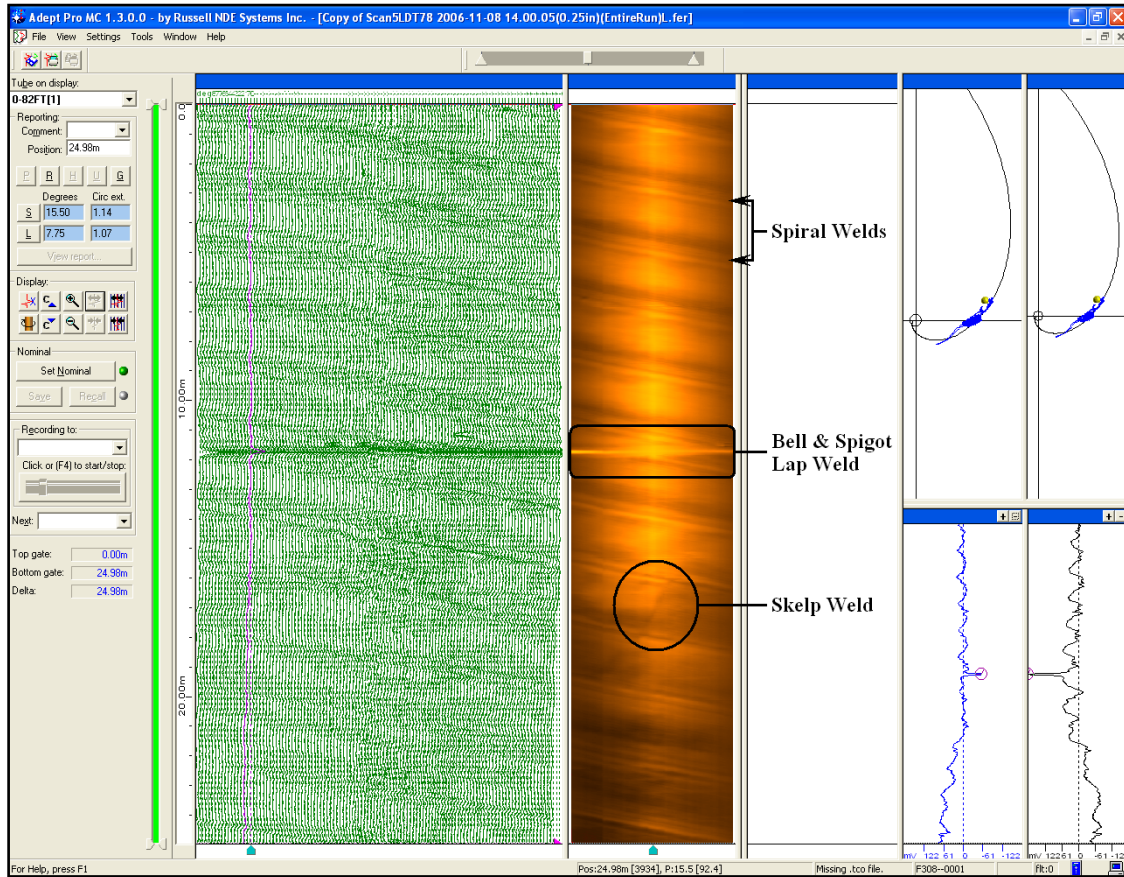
Adept Pro MC 1.3.0.0 - by Russell NDE Systems Inc. - [Copy of Scan5LDT78 2006-11-08 14.00.05(0.25in)(EntireRun)L.fer]

File View Settings Tools Window Help

Tube on display:
0-82FT[1]

Reporting:
Comment:
Position: 24.98m

P B H U G

Degrees Circ ext.
S 15.50 1.14
L 7.75 1.07

View report...

Display:

Nominal
Set Nominal
Save Recall

Recording to:
Click or (F4) to start/stop:

Next:

Top gate: 0.00m
Bottom gate: 24.98m
Delta: 24.98m

0.0
10.00m
20.00m

Spiral Welds

Bell & Spigot Lap Weld

Skelp Weld

mV 122 61 0 -61 -122
mV 122 61 0 -61 -12

For Help, press F1
Pos:24.98m [3934], P:15.5 [92.4]
Missing .tco file.
F308--0001
flt:0